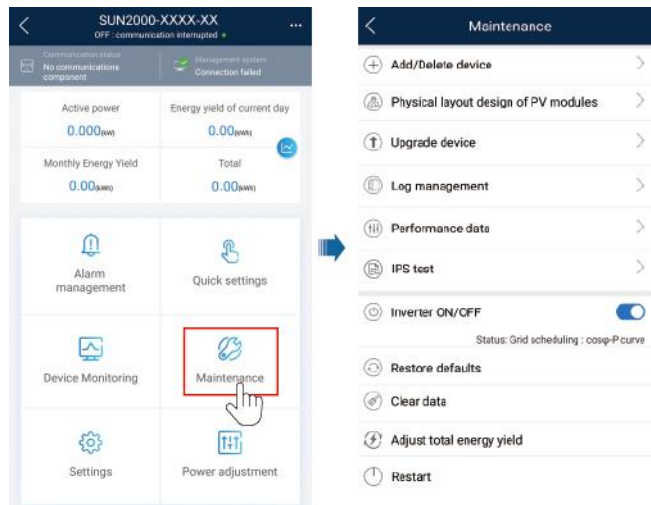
SUN2000-XXXX-XX
OFF : communication interrupted

Communication status
No communications component

Management system
Connection failed

Active power
0.000(kW)

Energy yield of current day
0.00(kWh)

Monthly Energy Yield
0.00(kWh)

Total
0.00(kWh)

Alarm management

Quick settings

Device Monitoring

Maintenance

Settings

Power adjustment

Maintenance

Add/Delete device

Physical layout design of PV modules

Upgrade device

Log management

Performance data

IPS test

Inverter ON/OFF

Status: Grid scheduling : cosφ-P curve

Restore defaults

Clear data

Adjust total energy yield

Restart